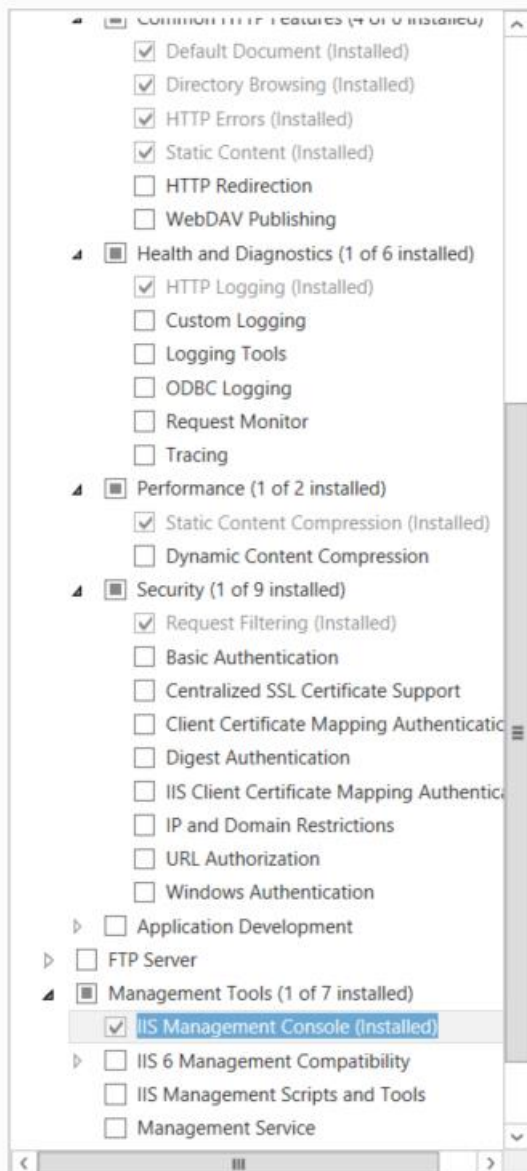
Common HTTP Features (4 of 6 installed)
Default Document (Installed)
Directory Browsing (Installed)
HTTP Errors (Installed)
Static Content (Installed)
HTTP Redirection
WebDAV Publishing
Health and Diagnostics (1 of 6 installed)
HTTP Logging (Installed)
Custom Logging
Logging Tools
ODBC Logging
Request Monitor
Tracing
Performance (1 of 2 installed)
Static Content Compression (Installed)
Dynamic Content Compression
Security (1 of 9 installed)
Request Filtering (Installed)
Basic Authentication
Centralized SSL Certificate Support
Client Certificate Mapping Authenticatic
Digest Authentication
IIS Client Certificate Mapping Authentica
IP and Domain Restrictions
URL Authorization
Windows Authentication
Application Development
FTP Server
Management Tools (1 of 7 installed)
IIS Management Console (Installed)
IIS 6 Management Compatibility
IIS Management Scripts and Tools
Management Service